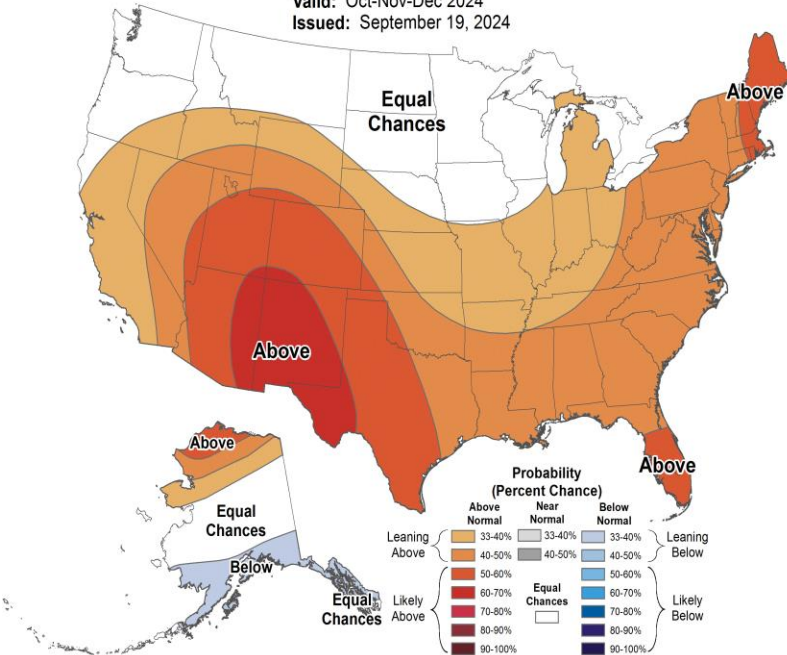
Valid: Oct-Nov-Dec 2024
Issued: September 19, 2024

Equal Chances

Above

Above

Above

Above

Equal Chances

Below

Equal Chances

Probability (Percent Chance)

| | Above Normal | Near Normal | Below Normal | |
|---|---|---|---|---|
| Leaning Above | 33-40% | 33-40% | 33-40% | Leaning Below |
| | 40-50% | 40-50% | 40-50% | |
| Likely Above | 50-60% | Equal Chances | 50-60% | Likely Below |
| | 60-70% | | 60-70% | |
| | 70-80% | | 70-80% | |
| | 80-90% | | 80-90% | |
| | 90-100% | | 90-100% | |